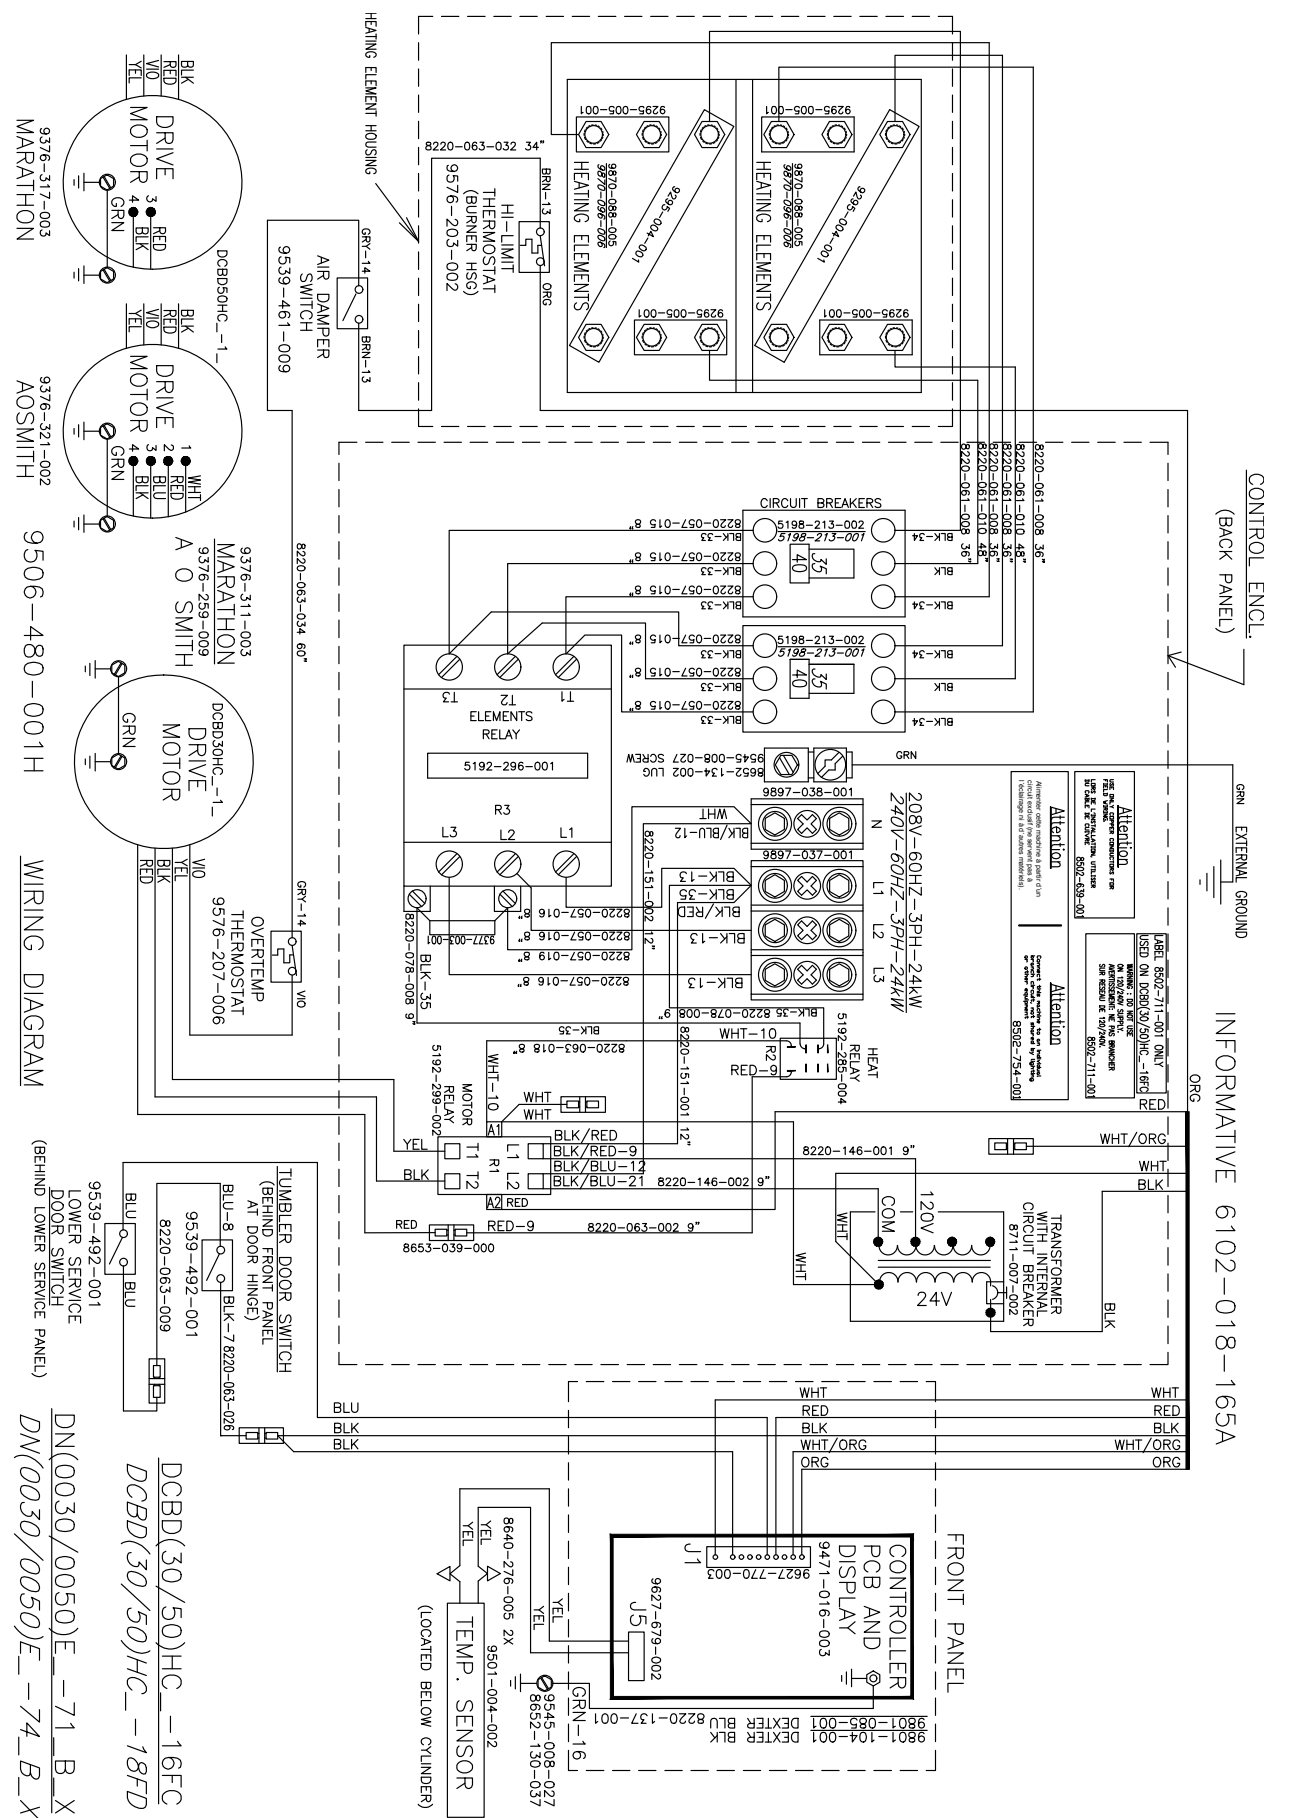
HEATING ELEMENT HOUSING

8220-063-032 34"

BRN-13

HI-LIMIT THERMOSTAT (BURNER HSG) 9576-203-002

ORG

GRY-14

AIR DAMPER SWITCH 9539-461-009

BRN-13

9295-005-001
9870-088-005
9870-096-006
HEATING ELEMENTS
9295-004-001
9295-005-001

9295-005-001
9870-088-005
9870-096-006
HEATING ELEMENTS
9295-004-001
9295-005-001

CONTROL ENCL. (BACK PANEL)

BLK
RED
VIO
YEL
DRIVE MOTOR
3 RED
4 BLK
GRN
9376-317-003
MARATHON

DCBD50HC_-1_

BLK
RED
VIO
YEL
DRIVE MOTOR
1 WHT
2 RED
3 BLU
4 BLK
GRN
9376-321-002
AOSMITH

9376-311-003
MARATHON
9376-259-009
A O SMITH

8220-063-034 60"

DCBD30HC_-1_
DRIVE MOTOR
GRN

9506-480-001H

WIRING DIAGRAM

VIO
YEL
BLK
RED

GRY-14
OVERTEMP THERMOSTAT 9576-207-006
VIO

8220-061-008 36"
8220-061-010 48"
8220-061-008 36"
8220-061-008 36"
8220-061-010 48"
8220-061-008 36"

CIRCUIT BREAKERS
5198-213-002
5198-213-001
35
40
8220-057-015 8"
BLK-33
BLK-34
BLK

5198-213-002
5198-213-001
35
40

T3 T2 T1
ELEMENTS RELAY
5192-296-001
R3
L3 L2 L1

9545-008-027 SCREW
8652-134-002 LUG
GRN
GRN EXTERNAL GROUND

9897-038-001
WHT
BLK/BLU-12
N
9897-037-001
BLK-13
BLK-35
BLK/RED
L1 L2 L3
208V-60HZ-3PH-24KW
240V-60HZ-3PH-24KW

8220-151-002 12"
8220-057-016 8"
8220-057-019 8"
9377-003-001
8220-078-008 9"
BLK-35

Attention
USE ONLY COPPER CONDUCTORS FOR FIELD WIRING
LORS DE L'INSTALLATION, UTILISER DU CABLE DE CUIVRE
8502-639-001

Attention
Alimenter cette machine à partir d'un circuit exclusif (ne servant pas à l'éclairage ni à d'autres matériels).

Attention
Connect this machine to an individual branch circuit, not shared by lighting or other equipment.
8502-754-001

LABEL 8502-711-001 ONLY USED ON DCBD(30/50)HC_-16FC
WARNING: DO NOT USE ON 120/240V SUPPLY.
AVERTISSEMENT: NE PAS BRANCHER SUR RESEAU DE 120/240V.
8502-711-001

INFORMATIVE 6102-018-165A

BLK-35 8220-078-008 9"
BLK-35
WHT-10
HEAT RELAY 5192-285-004
R2
RED-9
8220-063-018 8"
8220-151-001 12"

5192-299-002
MOTOR RELAY
WHT-10
WHT
WHT
A1
BLK/RED
BLK/RED-9
BLK/BLU-12
BLK/BLU-21
A2 RED
YEL T1 L1
R1
BLK T2 L2
8220-146-001 9"
8220-146-002 9"

RED
RED-9
8220-063-002 9"
8653-039-000

ORG
RED
WHT/ORG
WHT
BLK

TRANSFORMER WITH INTERNAL CIRCUIT BREAKER 8711-007-002
COM
120V
24V
WHT
WHT
BLK

TUMBLER DOOR SWITCH (BEHIND FRONT PANEL AT DOOR HINGE)
BLU-8
9539-492-001
8220-063-009
BLK-7 8220-063-026

BLU
BLU
9539-492-001
LOWER SERVICE DOOR SWITCH
(BEHIND LOWER SERVICE PANEL)

BLU
BLK
BLK

WHT
RED
BLK
WHT/ORG
ORG

FRONT PANEL
CONTROLLER PCB AND DISPLAY
9471-016-003
9627-770-003
J1
9627-679-002
J5

9801-085-001
9801-104-001 DEXTER BLU
DEXTER BLK
8220-137-001

YEL
YEL
YEL
8640-276-005 2X
9501-004-002
GRN-16
9545-008-027
8652-130-037
TEMP. SENSOR
(LOCATED BELOW CYLINDER)

DCBD(30/50)HC_-16FC
DCBD(30/50)HC_-18FD
DN(0030/0050)E_-71_B_X
DN(0030/0050)E_-74_B_X